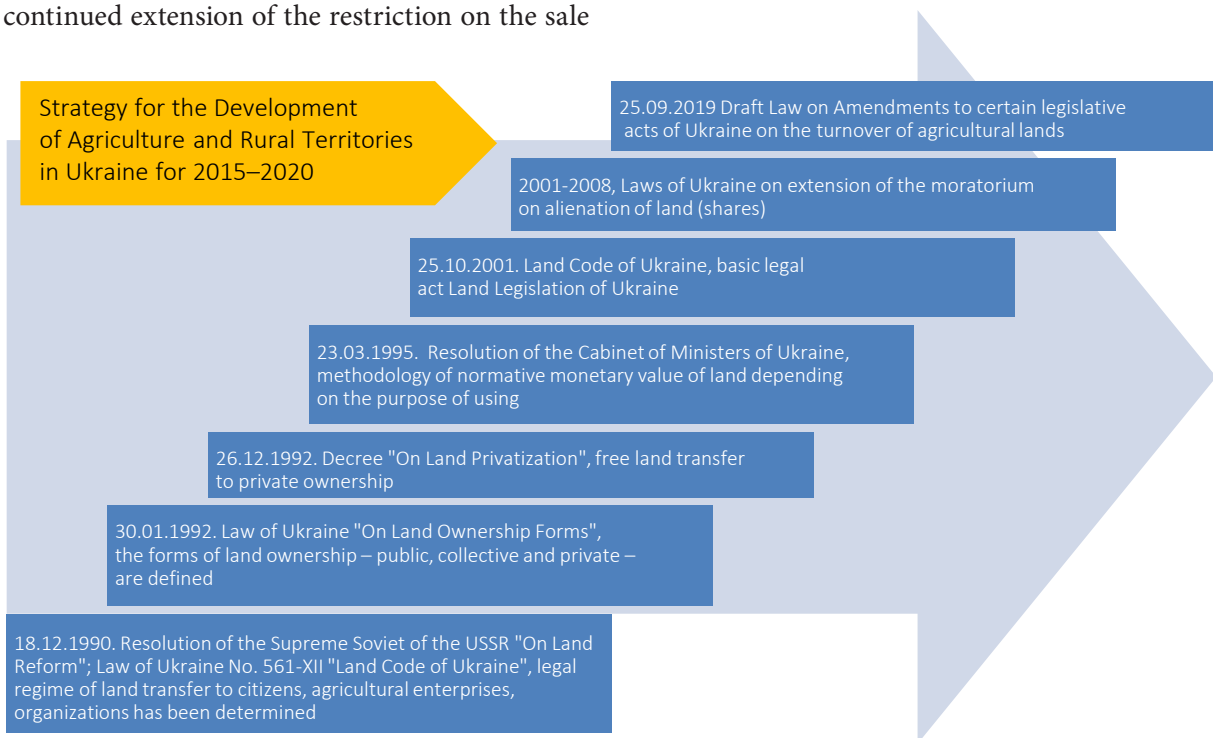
continued extension of the restriction on the sale

Strategy for the Development of Agriculture and Rural Territories in Ukraine for 2015–2020

25.09.2019 Draft Law on Amendments to certain legislative acts of Ukraine on the turnover of agricultural lands

2001-2008, Laws of Ukraine on extension of the moratorium on alienation of land (shares)

25.10.2001. Land Code of Ukraine, basic legal act Land Legislation of Ukraine

23.03.1995. Resolution of the Cabinet of Ministers of Ukraine, methodology of normative monetary value of land depending on the purpose of using

26.12.1992. Decree "On Land Privatization", free land transfer to private ownership

30.01.1992. Law of Ukraine "On Land Ownership Forms", the forms of land ownership – public, collective and private – are defined

18.12.1990. Resolution of the Supreme Soviet of the USSR "On Land Reform"; Law of Ukraine No. 561-XII "Land Code of Ukraine", legal regime of land transfer to citizens, agricultural enterprises, organizations has been determined